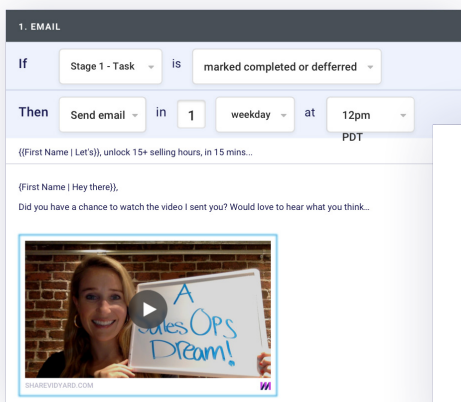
1. EMAIL

If Stage 1 - Task is marked completed or defferred

Then Send email in 1 weekday at 12pm PDT

{{First Name | Let's}}, unlock 15+ selling hours, in 15 mins...

{{First Name | Hey there}},

Did you have a chance to watch the video I sent you? Would love to hear what you think...

A Sales OPS Dream!

SHAREVIDYARD.COM